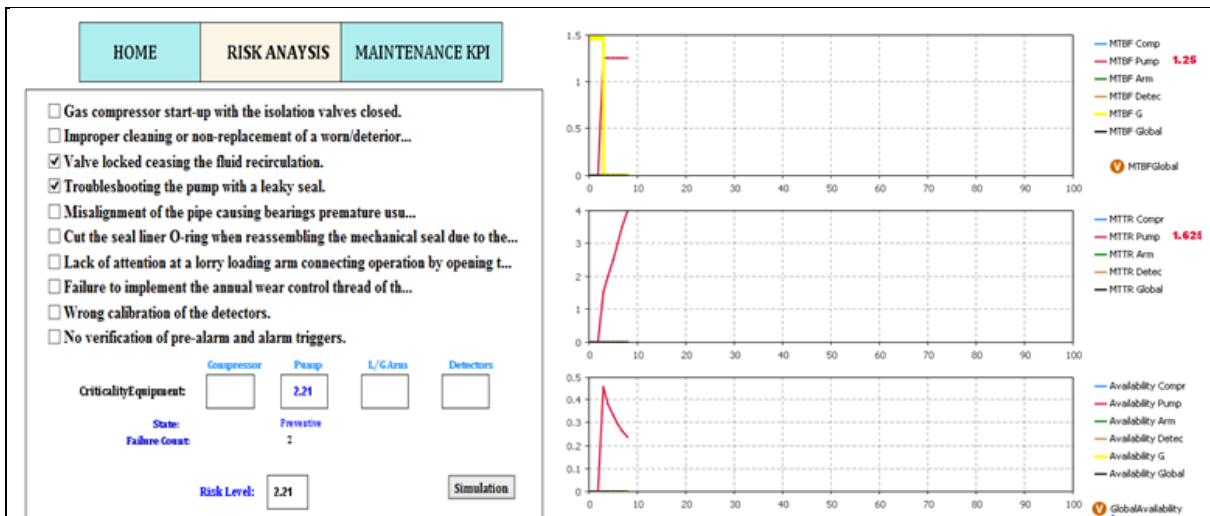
HOME | RISK ANAYSIS | MAINTENANCE KPI

☐ Gas compressor start-up with the isolation valves closed.
☐ Improper cleaning or non-replacement of a worn/deterior...
☑ Valve locked ceasing the fluid recirculation.
☑ Troubleshooting the pump with a leaky seal.
☐ Misalignment of the pipe causing bearings premature usu...
☐ Cut the seal liner O-ring when reassembling the mechanical seal due to the...
☐ Lack of attention at a lorry loading arm connecting operation by opening t...
☐ Failure to implement the annual wear control thread of th...
☐ Wrong calibration of the detectors.
☐ No verification of pre-alarm and alarm triggers.

Compressor Pump L/G Arm Detectors
CriticalityEquipment: 2.21
State: Preventive
Failure Count: 2

Risk Level: 2.21

Simulation

1.5
1
0.5
0
0 10 20 30 40 50 60 70 80 90 100

MTBF Comp
MTBF Pump 1.25
MTBF Arm
MTBF Detec
MTBF G
MTBF Global
MTBFGlobal

4
3
2
1
0
0 10 20 30 40 50 60 70 80 90 100

MTTR Compr
MTTR Pump 1.625
MTTR Arm
MTTR Detec
MTTR Global

0.5
0.4
0.3
0.2
0.1
0
0 10 20 30 40 50 60 70 80 90 100

Availability Compr
Availability Pump
Availability Arm
Availability Detec
Availability G
Availability Global
GlobalAvailability